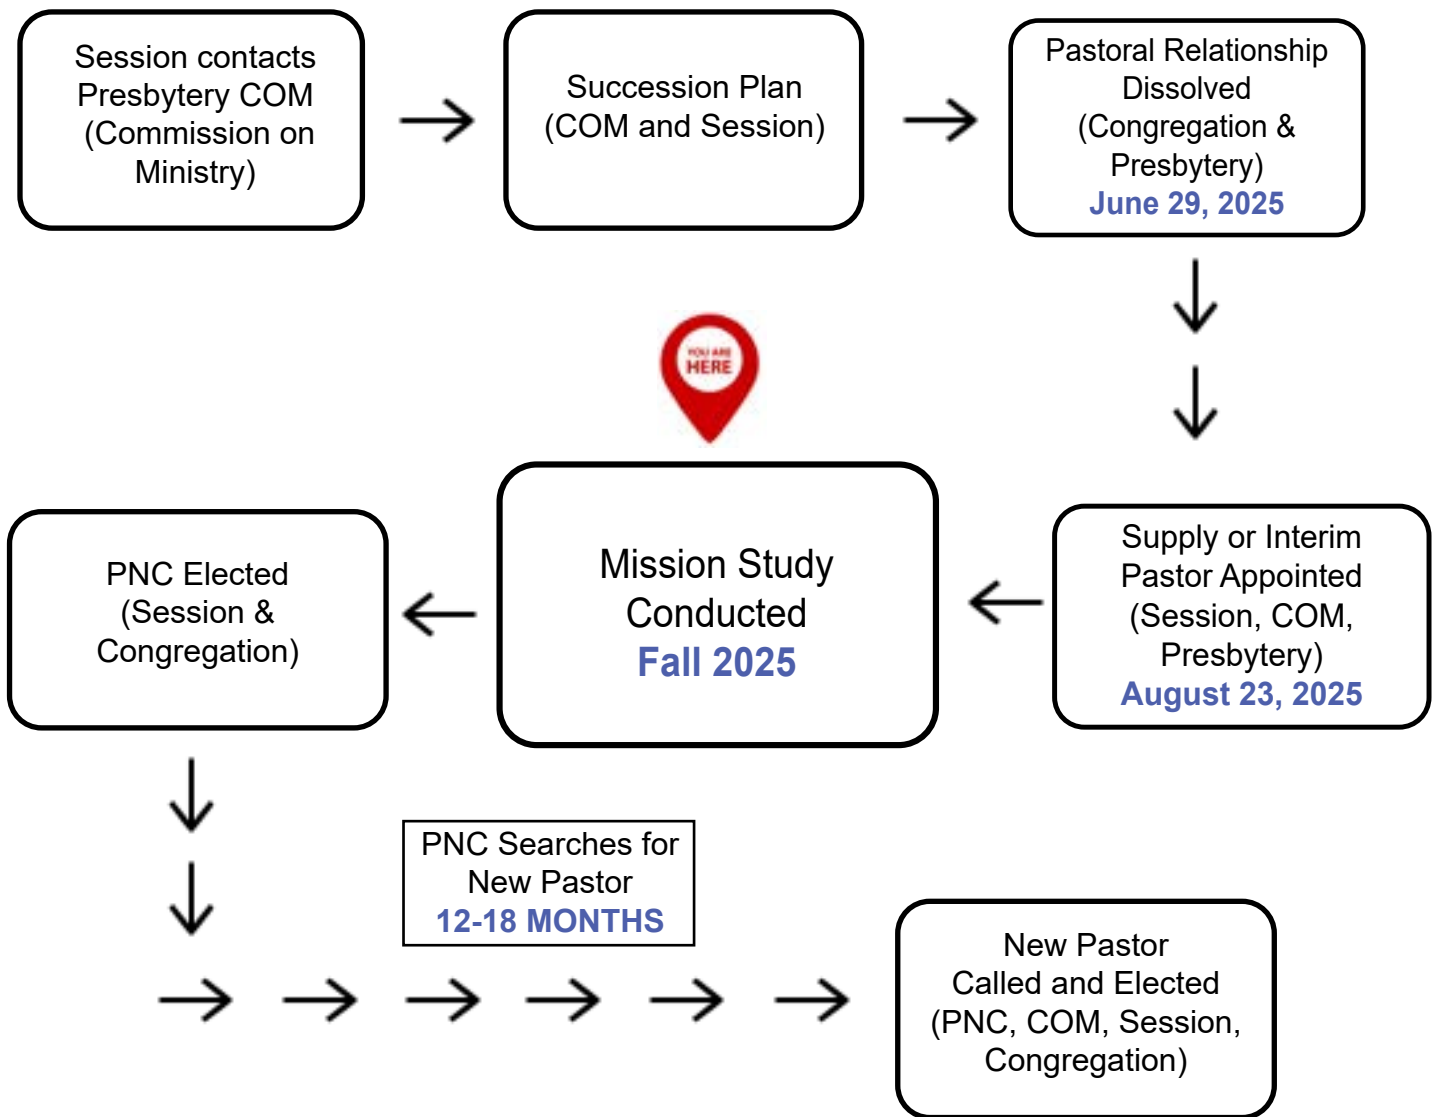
Session contacts Presbytery COM (Commission on Ministry)

Succession Plan (COM and Session)

Pastoral Relationship Dissolved (Congregation & Presbytery)
June 29, 2025

YOU ARE HERE

Supply or Interim Pastor Appointed (Session, COM, Presbytery)
August 23, 2025

Mission Study Conducted
Fall 2025

PNC Elected (Session & Congregation)

PNC Searches for New Pastor
12-18 MONTHS

New Pastor Called and Elected (PNC, COM, Session, Congregation)